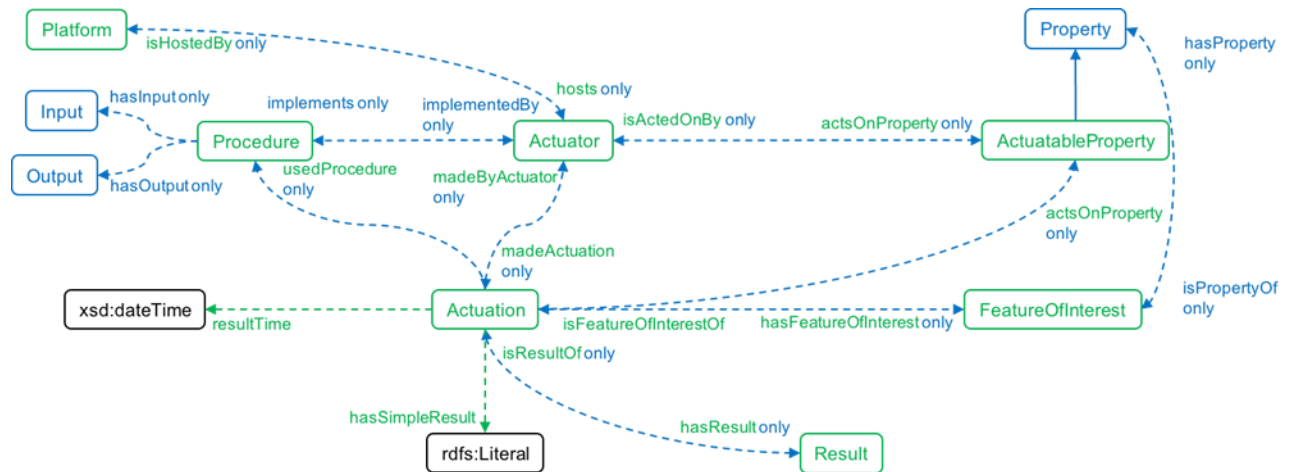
Platform
isHostedBy only
Property
hasProperty only
hosts only
Input
hasInput only
implements only
implementedBy only
Procedure
Actuator
isActedOnBy only
actsOnProperty only
ActuatableProperty
Output
hasOutput only
usedProcedure only
madeByActuator only
actsOnProperty only
madeActuation only
isPropertyOf only
xsd:dateTime
resultTime
Actuation
isFeatureOfInterestOf
hasFeatureOfInterest only
FeatureOfInterest
isResultOf only
hasSimpleResult
hasResult only
rdfs:Literal
Result